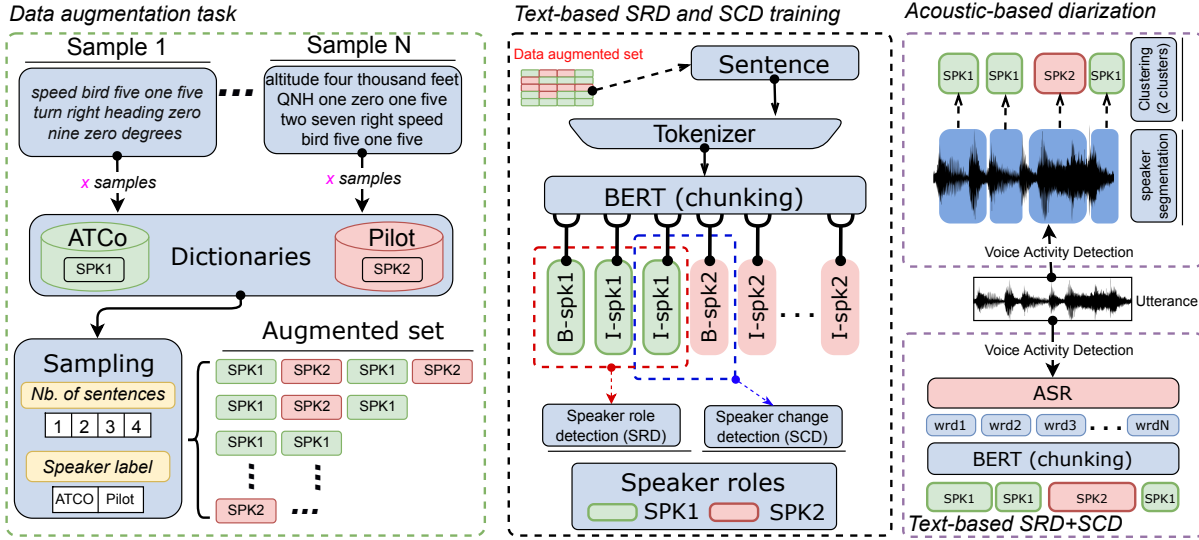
Data augmentation task

Sample 1

Sample N

speed bird five one five turn right heading zero nine zero degrees

altitude four thousand feet QNH one zero one five two seven right speed bird five one five

x samples

x samples

ATCo

SPK1

Dictionaries

Pilot

SPK2

Sampling

Nb. of sentences

| 1 | 2 | 3 | 4 |
|---|---|---|---|

Speaker label

| ATCO | Pilot |
|---|---|

Augmented set

SPK1 SPK2 SPK1 SPK2

SPK1 SPK2 SPK1

SPK1 SPK1

SPK2

Text-based SRD and SCD training

Data augmented set

Sentence

Tokenizer

BERT (chunking)

B-spk1 I-spk1 I-spk1 B-spk2 I-spk2 ... I-spk2

Speaker role detection (SRD)

Speaker change detection (SCD)

Speaker roles

SPK1 SPK2

Acoustic-based diarization

SPK1 SPK1 SPK2 SPK1

Clustering (2 clusters)

speaker segmentation

Voice Activity Detection

Utterance

Voice Activity Detection

ASR

wrd1 wrd2 wrd3 . . . wrdN

BERT (chunking)

SPK1 SPK1 SPK2 SPK1

Text-based SRD+SCD